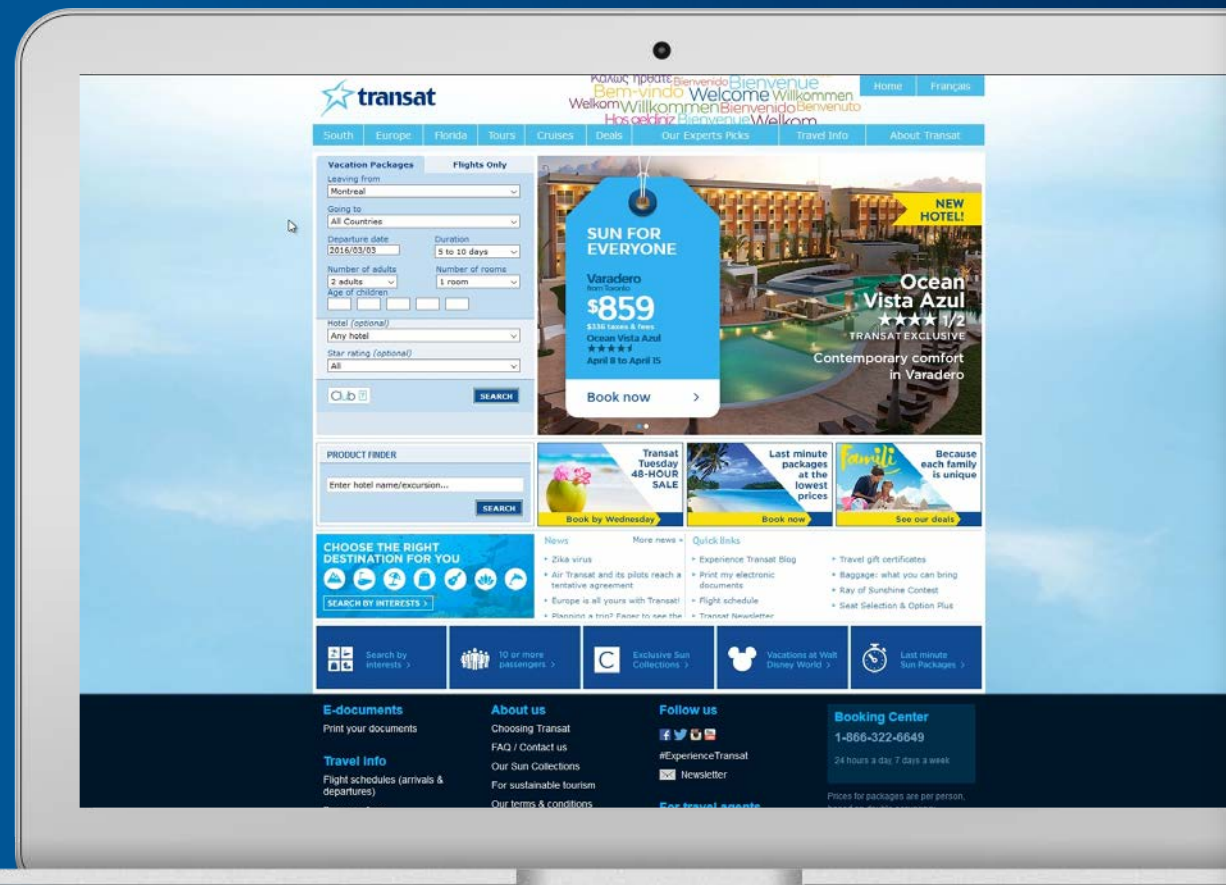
transat

Καλώς ήρθατε Bienvenido Bienvenue Bem-vindo Welcome Willkommen Welkom Willkommen Bienvenido Benvenuto Hoş geldiniz Bienvenue Welkom

Home | Français

South | Europe | Florida | Tours | Cruises | Deals | Our Experts Picks | Travel Info | About Transat

Vacation Packages | Flights Only

Leaving from
Montreal

Going to
All Countries

Departure date
2016/03/03

Duration
5 to 10 days

Number of adults
2 adults

Number of rooms
1 room

Age of children

Hotel (optional)
Any hotel

Star rating (optional)
All

Club

SEARCH

SUN FOR EVERYONE

Varadero
from Toronto

$859
$336 taxes & fees
Ocean Vista Azul
★★★★
April 8 to April 15

Book now >

NEW HOTEL!

Ocean Vista Azul
★★★★ 1/2
TRANSAT EXCLUSIVE
Contemporary comfort in Varadero

PRODUCT FINDER

Enter hotel name/excursion...

SEARCH

Transat Tuesday 48-HOUR SALE
Book by Wednesday

Last minute packages at the lowest prices
Book now

famili
Because each family is unique
See our deals

CHOOSE THE RIGHT DESTINATION FOR YOU

SEARCH BY INTERESTS >

News
More news »
• Zika virus
• Air Transat and its pilots reach a tentative agreement
• Europe is all yours with Transat!
• Planning a trip? Eager to see the

Quick links
• Experience Transat Blog
• Print my electronic documents
• Flight schedule
• Transat Newsletter

• Travel gift certificates
• Baggage: what you can bring
• Ray of Sunshine Contest
• Seat Selection & Option Plus

Search by interests >

10 or more passengers >

Exclusive Sun Collections >

Vacations at Walt Disney World >

Last minute Sun Packages >

E-documents
Print your documents

Travel info
Flight schedules (arrivals & departures)

About us
Choosing Transat
FAQ / Contact us
Our Sun Collections
For sustainable tourism
Our terms & conditions

Follow us
#ExperienceTransat
Newsletter

For travel agents

Booking Center
1-866-322-6649
24 hours a day, 7 days a week

Prices for packages are per person,